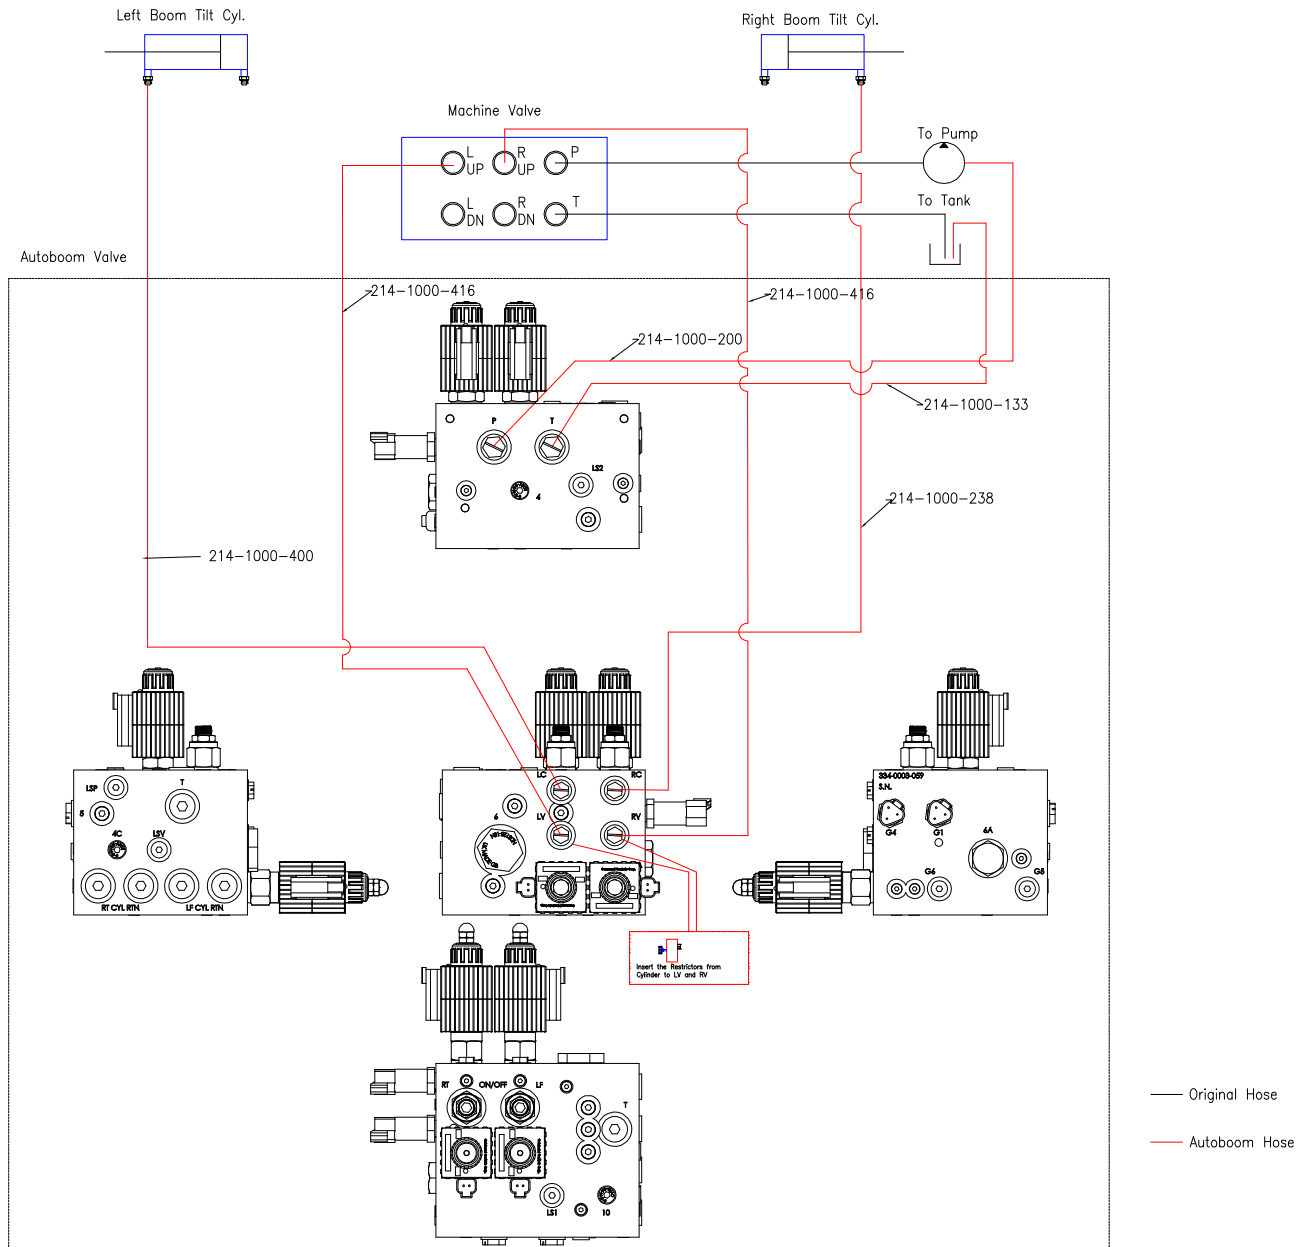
Left Boom Tilt Cyl.

Right Boom Tilt Cyl.

Machine Valve

L UP
R UP
P
L DN
R DN
T

To Pump

To Tank

Autoboom Valve

214–1000–416

214–1000–416

214–1000–200

214–1000–133

P

T

LS2

4

214–1000–238

214–1000–400

LSP

T

5

4C

LSV

RT CYL RTN

LF CYL RTN

LC

RC

6

LV

RV

334-0008-059
S.N.

G4

G1

6A

G6

G5

Insert the Restrictors from Cylinder to LV and RV

RT

ON/OFF

LF

T

LS1

10

Original Hose

Autoboom Hose